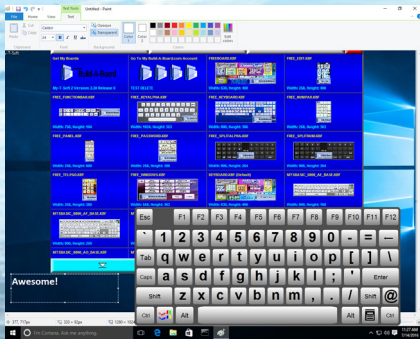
Text Tools
Untitled - Paint
File
Home
View
Text
Cut
Copy
Paste
Clipboard
Calibri
24
B
I
U
Font
Opaque
Transparent
Background
Color 1
Color 2
Colors
Edit colors
Get My Boards
Go To My Build-A-Board.com Account
FREEBOARD.KBF
FREE_EDIT.KBF
My 1 Soft 2 Version 2.26 Release 0
TEST SELECT:
FREE_FUNCTIONBAR.KBF
FREE_KEYALPHA.KBF
FREE_KEYBOARD.KBF
FREE_NUMPAD.KBF
FREE_PANEL.KBF
FREE_PASSWORD.KBF
FREE_SHIFTALPHA.KBF
FREE_SHIFTNUM.KBF
FREE_TTS.PAD.KBF
FREE_WINDOWS.KBF
MYBOARD (Default)
MYTABLET_3000_AT_50.KBF
MYTABLET_3000_AT_50CF.KBF
MYTABLET_3000_AO_5A50.KBF
Awesome!
Esc
F1
F2
F3
F4
F5
F6
F7
F8
F9
F10
F11
F12
`
1
2
3
4
5
6
7
8
9
0
-
—
Tab
q
w
e
r
t
y
u
i
o
p
[
]
\
Caps
a
s
d
f
g
h
j
k
l
;
'
Enter
Shift
z
x
c
v
b
n
m
,
.
/
Shift
@
Ctrl
Alt
Alt
Ctrl
I'm Cortana. Ask me anything.
11:27 AM
7/14/2016